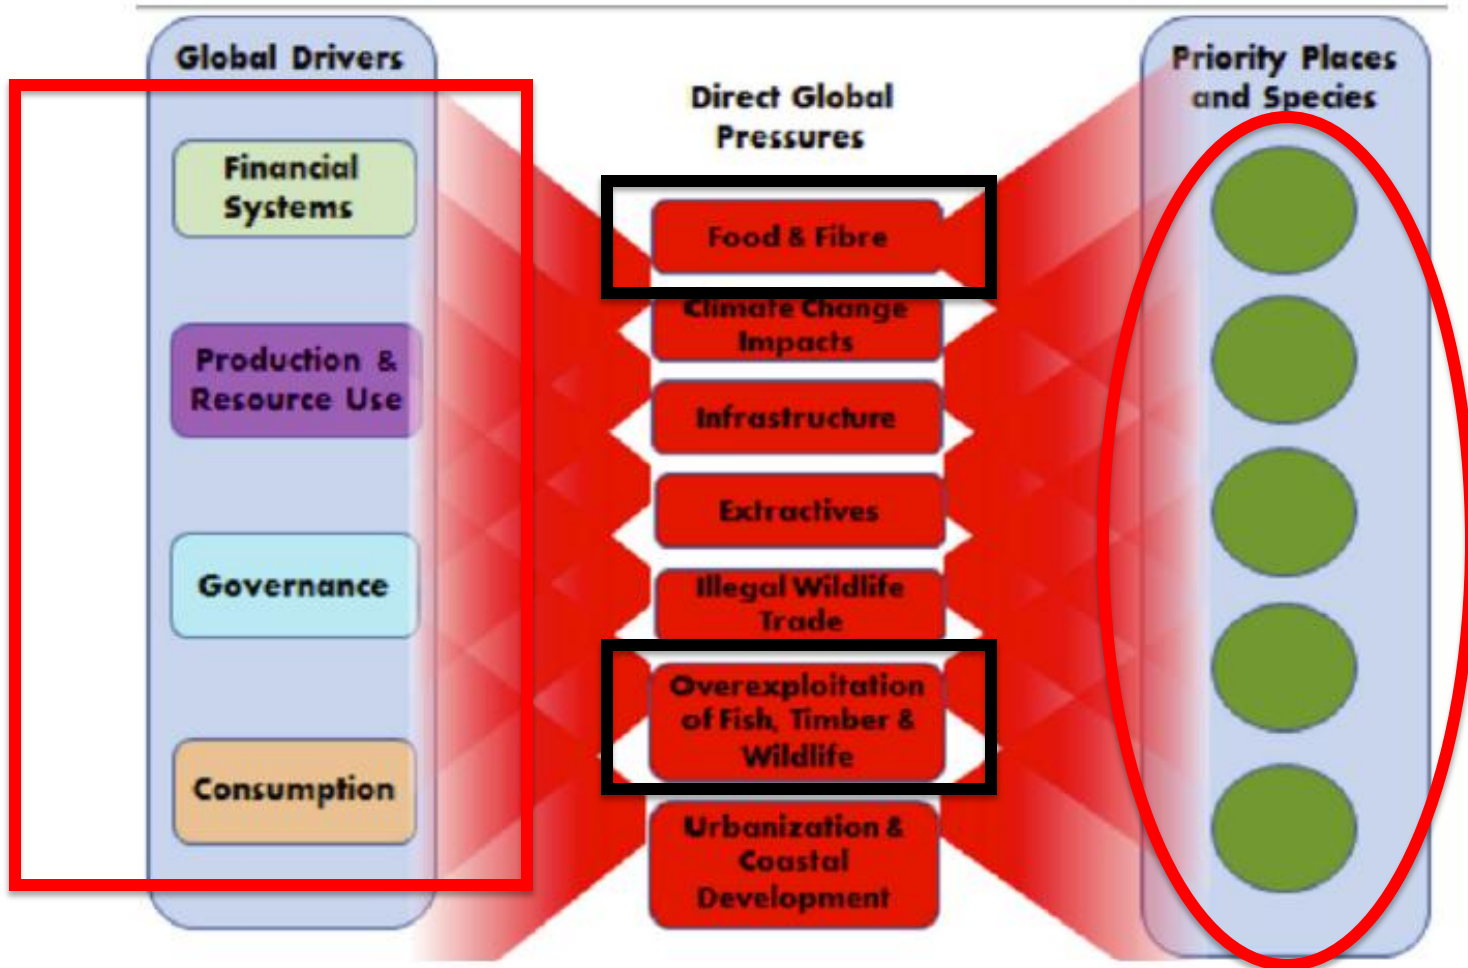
Global Drivers

Financial Systems

Production & Resource Use

Governance

Consumption

Direct Global Pressures

Food & Fibre

Climate Change Impacts

Infrastructure

Extractives

Illegal Wildlife Trade

Overexploitation of Fish, Timber & Wildlife

Urbanization & Coastal Development

Priority Places and Species